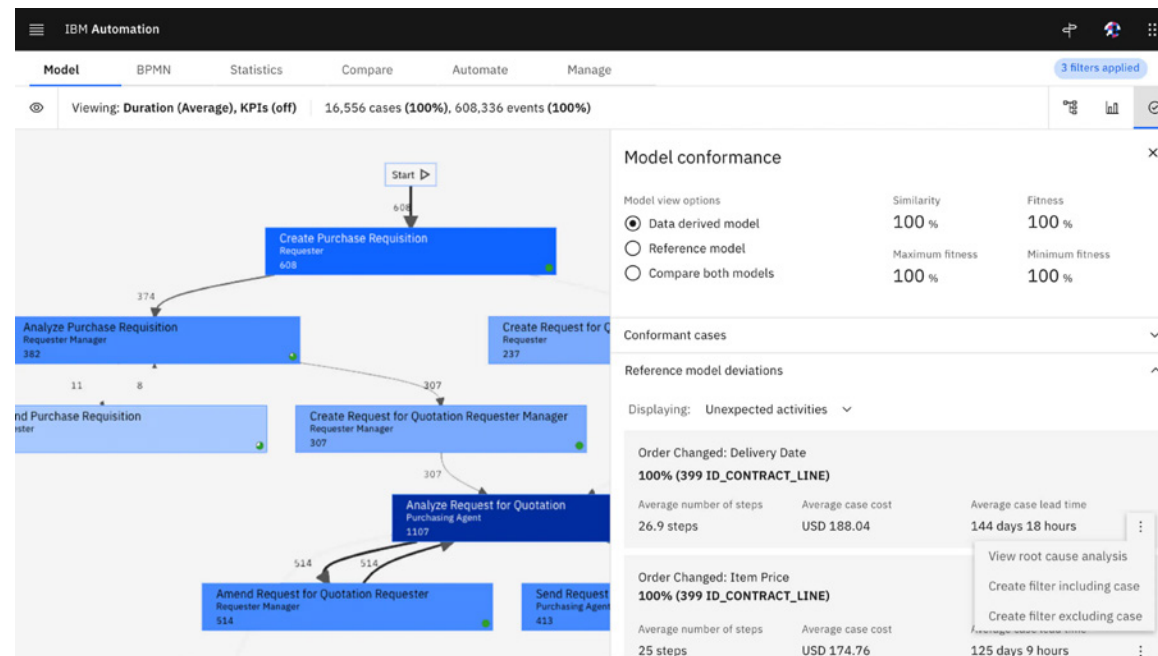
IBM Automation

Model BPMN Statistics Compare Automate Manage

3 filters applied

Viewing: Duration (Average), KPIs (off) | 16,556 cases (100%), 608,336 events (100%)

Start

608

Create Purchase Requisition
Requester
608

374

Analyze Purchase Requisition
Requester Manager
382

Create Request for Q
Requester
237

11 8 307

nd Purchase Requisition
ester

Create Request for Quotation Requester Manager
Requester Manager
307

307

Analyze Request for Quotation
Purchasing Agent
1107

514 514

Amend Request for Quotation Requester
Requester Manager
514

Send Request
Purchasing Agent
413

Model conformance

Model view options
Data derived model
Reference model
Compare both models

Similarity
100 %
Fitness
100 %
Maximum fitness
100 %
Minimum fitness
100 %

Conformant cases

Reference model deviations

Displaying: Unexpected activities

Order Changed: Delivery Date
100% (399 ID_CONTRACT_LINE)

Average number of steps
26.9 steps
Average case cost
USD 188.04
Average case lead time
144 days 18 hours

View root cause analysis
Create filter including case
Create filter excluding case

Order Changed: Item Price
100% (399 ID_CONTRACT_LINE)

Average number of steps
25 steps
Average case cost
USD 174.76
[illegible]
125 days 9 hours